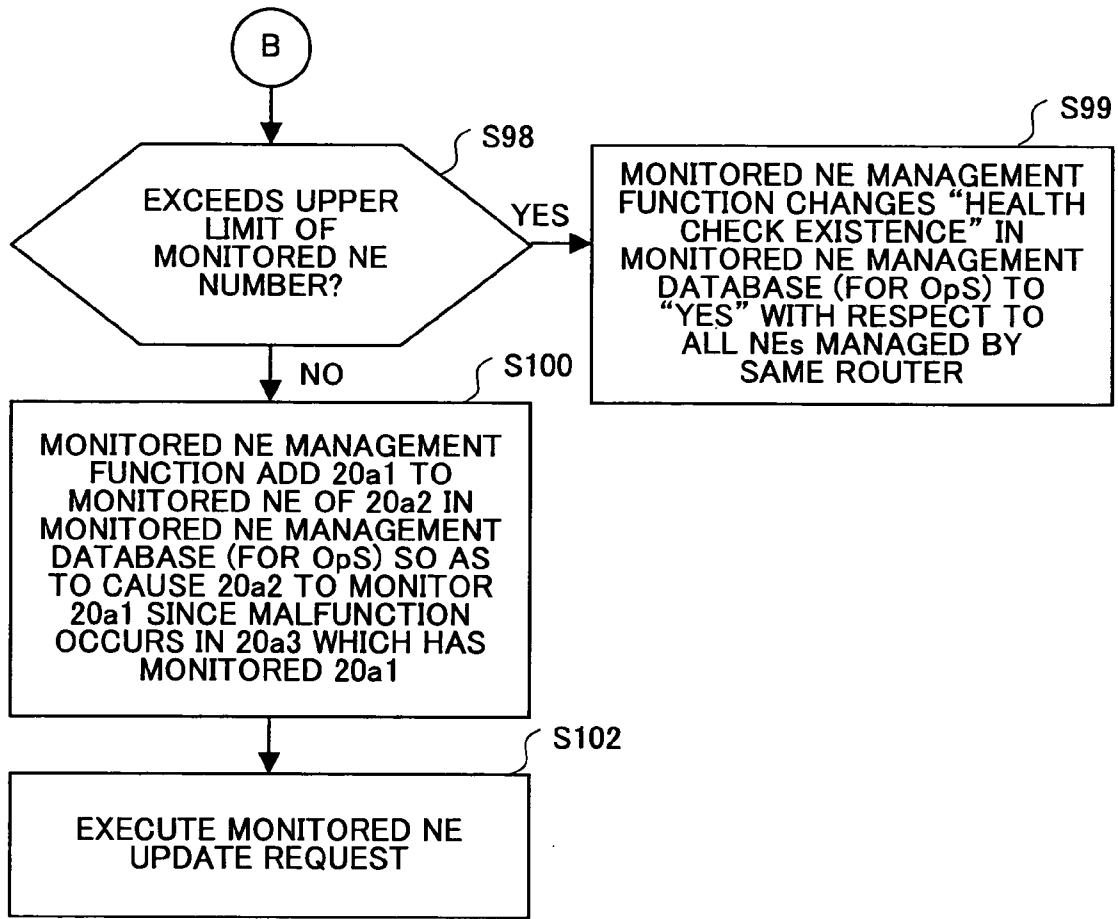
B

S98

EXCEEDS UPPER LIMIT OF MONITORED NE NUMBER?

YES

S99

MONITORED NE MANAGEMENT FUNCTION CHANGES "HEALTH CHECK EXISTENCE" IN MONITORED NE MANAGEMENT DATABASE (FOR OpS) TO "YES" WITH RESPECT TO ALL NEs MANAGED BY SAME ROUTER

NO

S100

MONITORED NE MANAGEMENT FUNCTION ADD 20a1 TO MONITORED NE OF 20a2 IN MONITORED NE MANAGEMENT DATABASE (FOR OpS) SO AS TO CAUSE 20a2 TO MONITOR 20a1 SINCE MALFUNCTION OCCURS IN 20a3 WHICH HAS MONITORED 20a1

S102

EXECUTE MONITORED NE UPDATE REQUEST